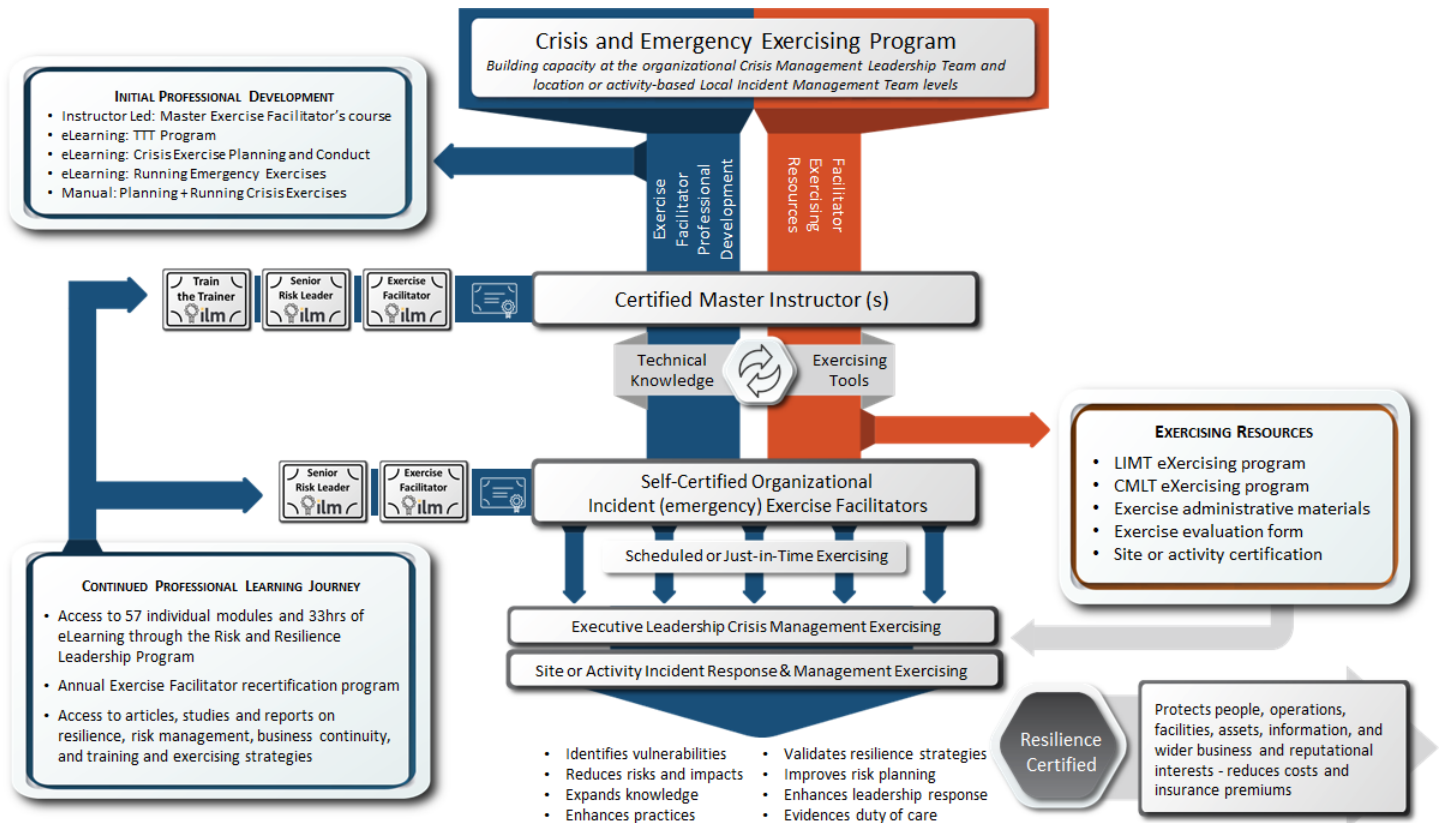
Crisis and Emergency Exercising Program

Building capacity at the organizational Crisis Management Leadership Team and location or activity-based Local Incident Management Team levels

Initial Professional Development
- Instructor Led: Master Exercise Facilitator's course
- eLearning: TTT Program
- eLearning: Crisis Exercise Planning and Conduct
- eLearning: Running Emergency Exercises
- Manual: Planning + Running Crisis Exercises

Exercise Facilitator Professional Development

Facilitator Exercising Resources

Train the Trainer ilm

Senior Risk Leader ilm

Exercise Facilitator ilm

Certified Master Instructor (s)

Technical Knowledge

Exercising Tools

Exercising Resources
- LIMT eXercising program
- CMLT eXercising program
- Exercise administrative materials
- Exercise evaluation form
- Site or activity certification

Senior Risk Leader ilm

Exercise Facilitator ilm

Self-Certified Organizational Incident (emergency) Exercise Facilitators

Scheduled or Just-in-Time Exercising

Continued Professional Learning Journey
- Access to 57 individual modules and 33hrs of eLearning through the Risk and Resilience Leadership Program
- Annual Exercise Facilitator recertification program
- Access to articles, studies and reports on resilience, risk management, business continuity, and training and exercising strategies

Executive Leadership Crisis Management Exercising

Site or Activity Incident Response & Management Exercising

Resilience Certified

Protects people, operations, facilities, assets, information, and wider business and reputational interests - reduces costs and insurance premiums

- Identifies vulnerabilities
- Reduces risks and impacts
- Expands knowledge
- Enhances practices
- Validates resilience strategies
- Improves risk planning
- Enhances leadership response
- Evidences duty of care